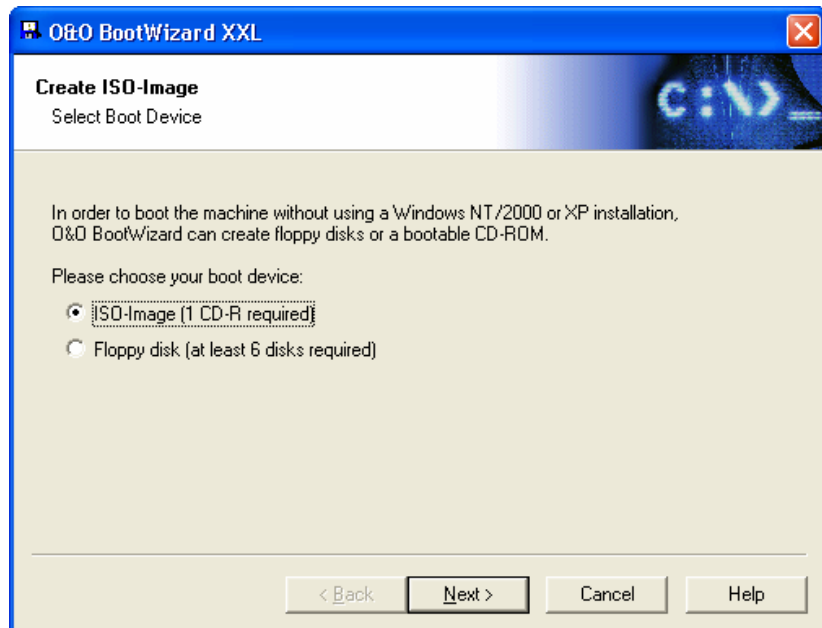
O&O BootWizard XXL

Create ISO-Image
Select Boot Device

C:\>_

In order to boot the machine without using a Windows NT/2000 or XP installation, O&O BootWizard can create floppy disks or a bootable CD-ROM.

Please choose your boot device:

ISO-Image (1 CD-R required)

Floppy disk (at least 6 disks required)

< Back | Next > | Cancel | Help